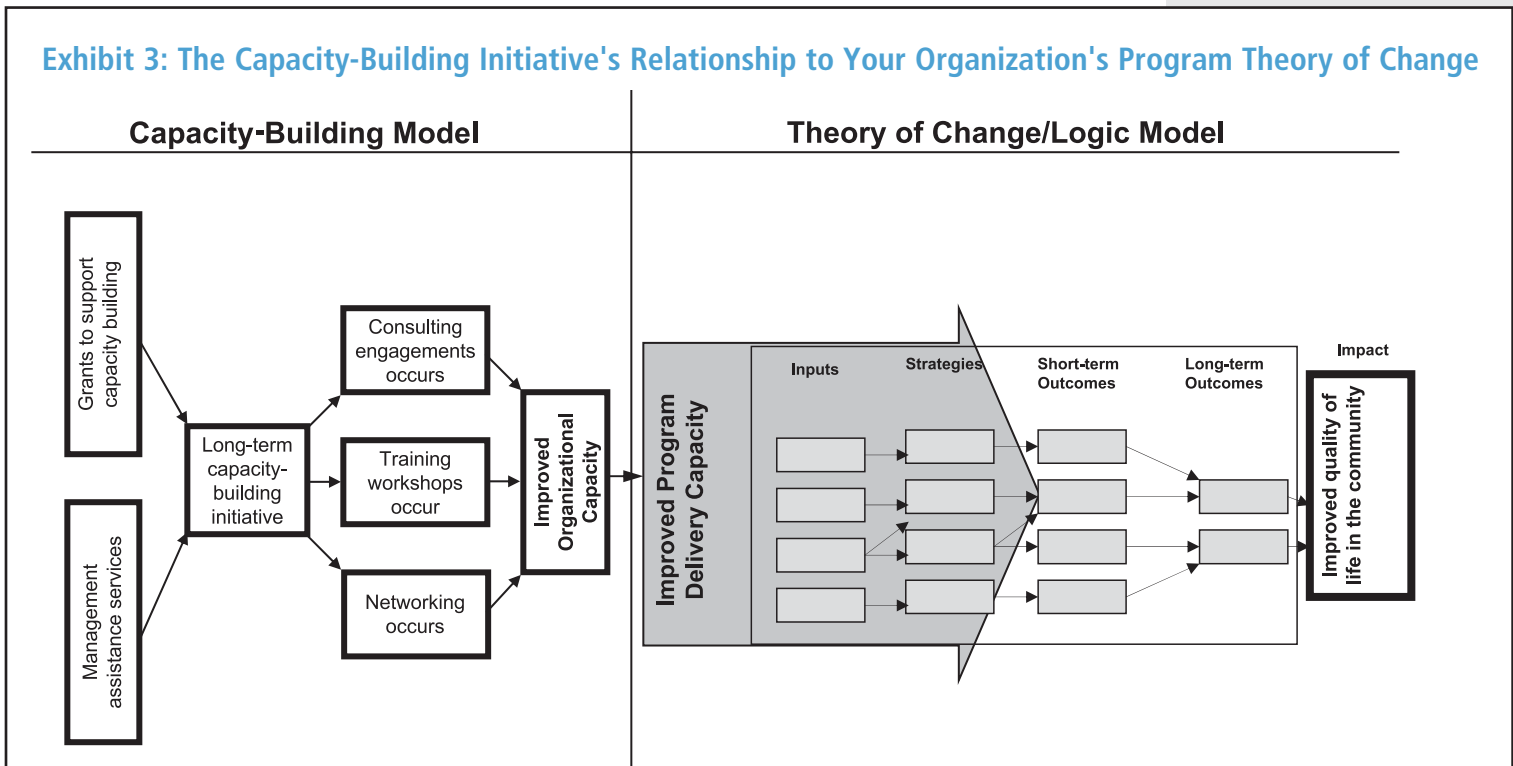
Exhibit 3: The Capacity-Building Initiative's Relationship to Your Organization's Program Theory of Change

Capacity-Building Model

Theory of Change/Logic Model

Grants to support capacity building

Management assistance services

Long-term capacity-building initiative

Consulting engagements occurs

Training workshops occur

Networking occurs

Improved Organizational Capacity

Improved Program Delivery Capacity

Inputs

Strategies

Short-term Outcomes

Long-term Outcomes

Impact

Improved quality of life in the community